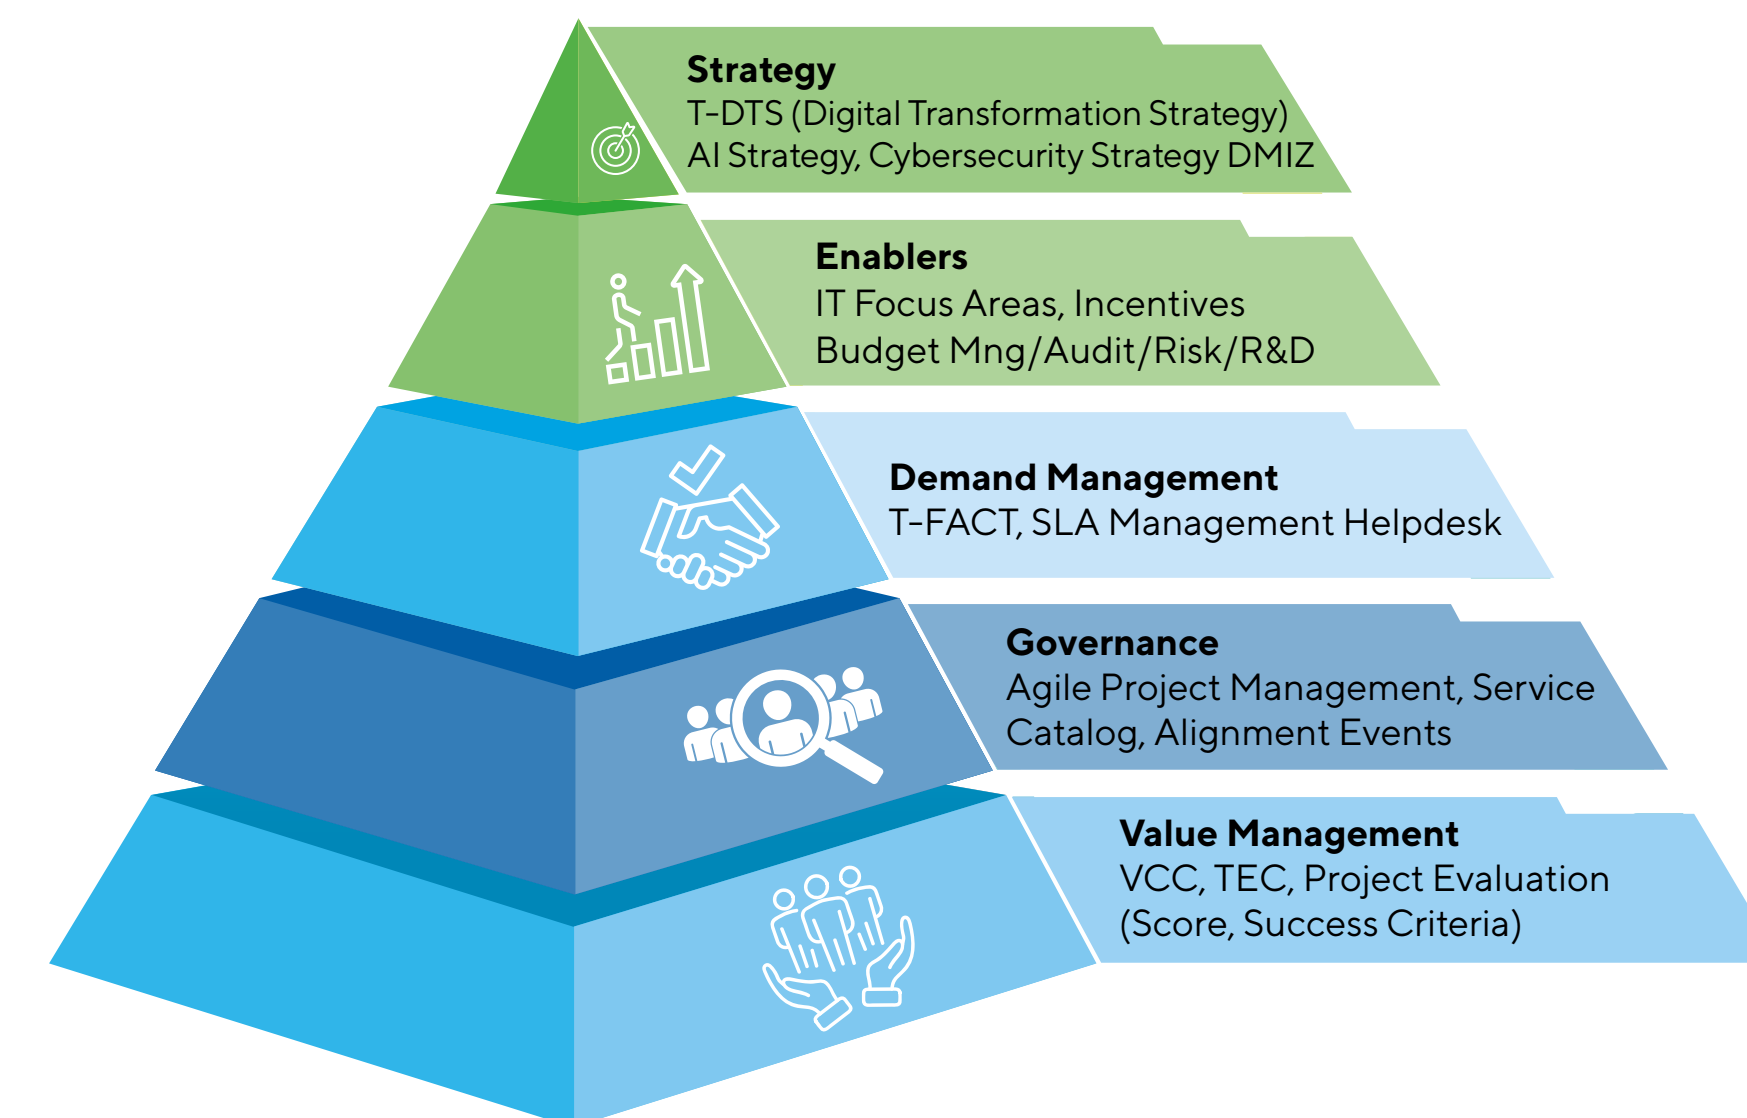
Strategy
T-DTS (Digital Transformation Strategy)
AI Strategy, Cybersecurity Strategy DMIZ

Enablers
IT Focus Areas, Incentives
Budget Mng/Audit/Risk/R&D

Demand Management
T-FACT, SLA Management Helpdesk

Governance
Agile Project Management, Service Catalog, Alignment Events

Value Management
VCC, TEC, Project Evaluation (Score, Success Criteria)